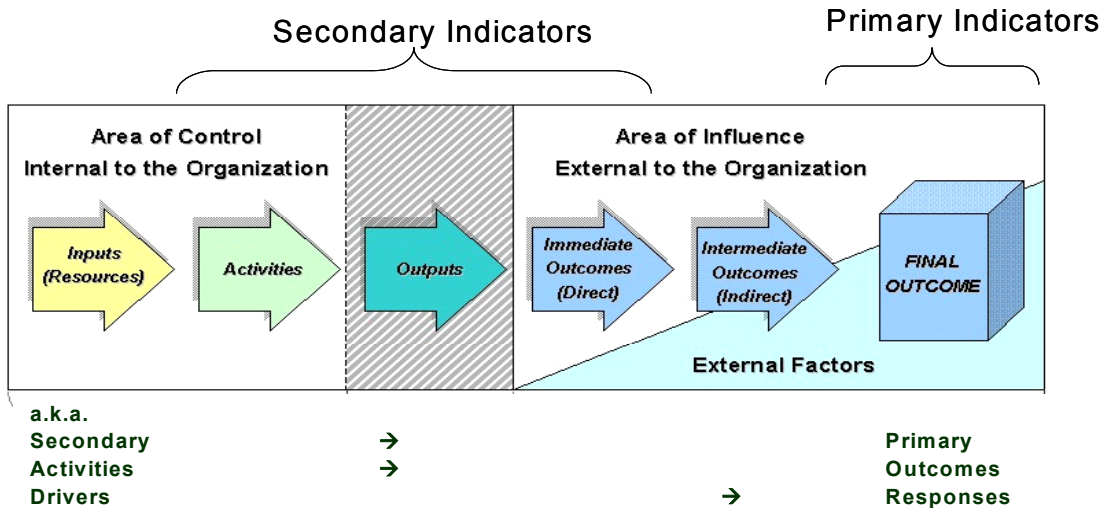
Secondary Indicators

Primary Indicators

Area of Control
Internal to the Organization

Area of Influence
External to the Organization

Inputs (Resources)

Activities

Outputs

Immediate Outcomes (Direct)

Intermediate Outcomes (Indirect)

FINAL OUTCOME

External Factors

a.k.a.

| | | |
|---|---|---|
| Secondary | → | Primary |
| Activities | → | Outcomes |
| Drivers | → | Responses |